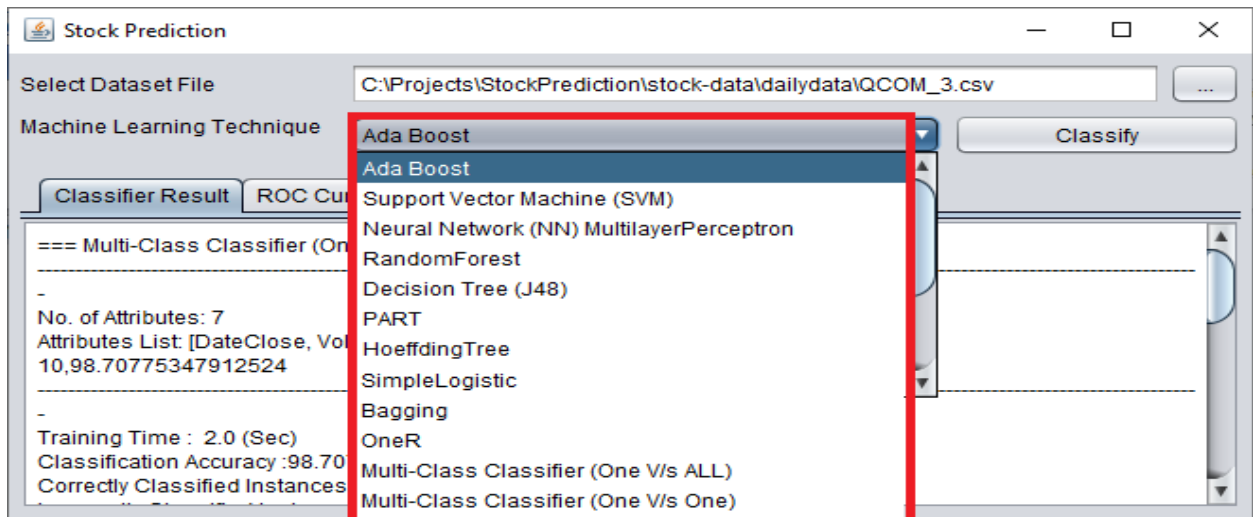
Stock Prediction

Select Dataset File
C:\Projects\StockPrediction\stock-data\dailydata\QCOM_3.csv
...

Machine Learning Technique
Ada Boost
Classify

Ada Boost
Support Vector Machine (SVM)
Neural Network (NN) MultilayerPerceptron
RandomForest
Decision Tree (J48)
PART
HoeffdingTree
SimpleLogistic
Bagging
OneR
Multi-Class Classifier (One V/s ALL)
Multi-Class Classifier (One V/s One)

Classifier Result
ROC Cu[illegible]

=== Multi-Class Classifier (On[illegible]
-----------------------------------------------------------------
-
No. of Attributes: 7
Attributes List: [DateClose, Vol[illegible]
10,98.70775347912524
-----------------------------------------------------------------
-
Training Time : 2.0 (Sec)
Classification Accuracy :98.70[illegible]
Correctly Classified Instances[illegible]